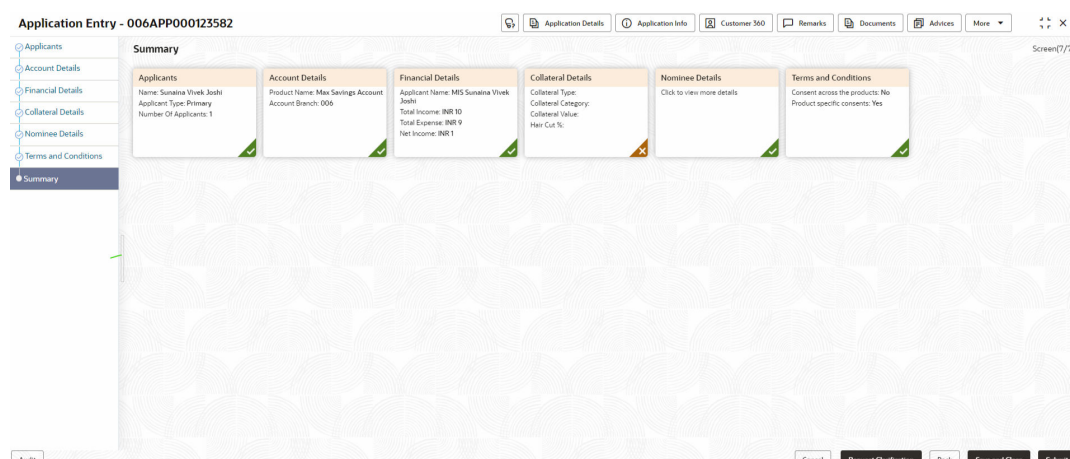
Application Entry - 006APP000123582

Application Details | Application Info | Customer 360 | Remarks | Documents | Advices | More

Applicants
Account Details
Financial Details
Collateral Details
Nominee Details
Terms and Conditions
Summary

Summary

Screen(7/7

Applicants
Name: Sunaina Vivek Joshi
Applicant Type: Primary
Number Of Applicants: 1

Account Details
Product Name: Max Savings Account
Account Branch: 006

Financial Details
Applicant Name: MIS Sunaina Vivek Joshi
Total Income: INR 10
Total Expense: INR 9
Net Income: INR 1

Collateral Details
Collateral Type:
Collateral Category:
Collateral Value:
Hair Cut %:

Nominee Details
Click to view more details

Terms and Conditions
Consent across the products: No
Product specific consents: Yes

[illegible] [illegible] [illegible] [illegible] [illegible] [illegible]